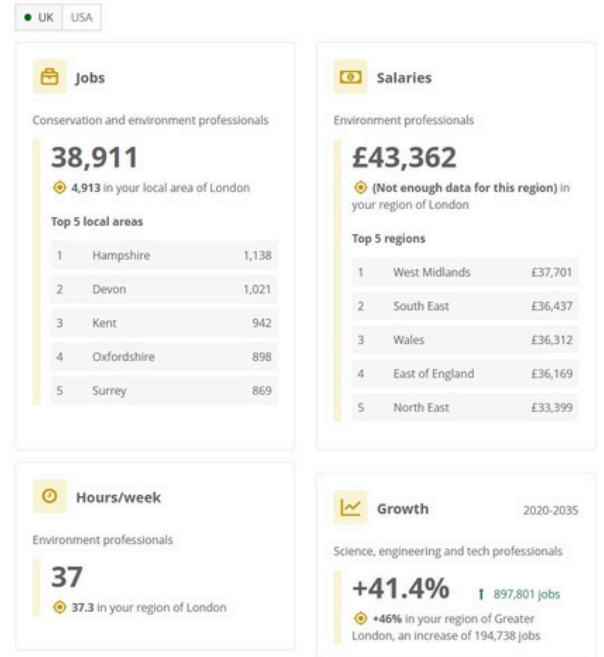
UK USA

Jobs

Conservation and environment professionals

38,911

4,913 in your local area of London

Top 5 local areas

| 1 | Hampshire | 1,138 |
|---|---|---|
| 2 | Devon | 1,021 |
| 3 | Kent | 942 |
| 4 | Oxfordshire | 898 |
| 5 | Surrey | 869 |

Salaries

Environment professionals

£43,362

(Not enough data for this region) in your region of London

Top 5 regions

| 1 | West Midlands | £37,701 |
|---|---|---|
| 2 | South East | £36,437 |
| 3 | Wales | £36,312 |
| 4 | East of England | £36,169 |
| 5 | North East | £33,399 |

Hours/week

Environment professionals

37

37.3 in your region of London

Growth 2020-2035

Science, engineering and tech professionals

+41.4% 897,801 jobs

+46% in your region of Greater London, an increase of 194,738 jobs